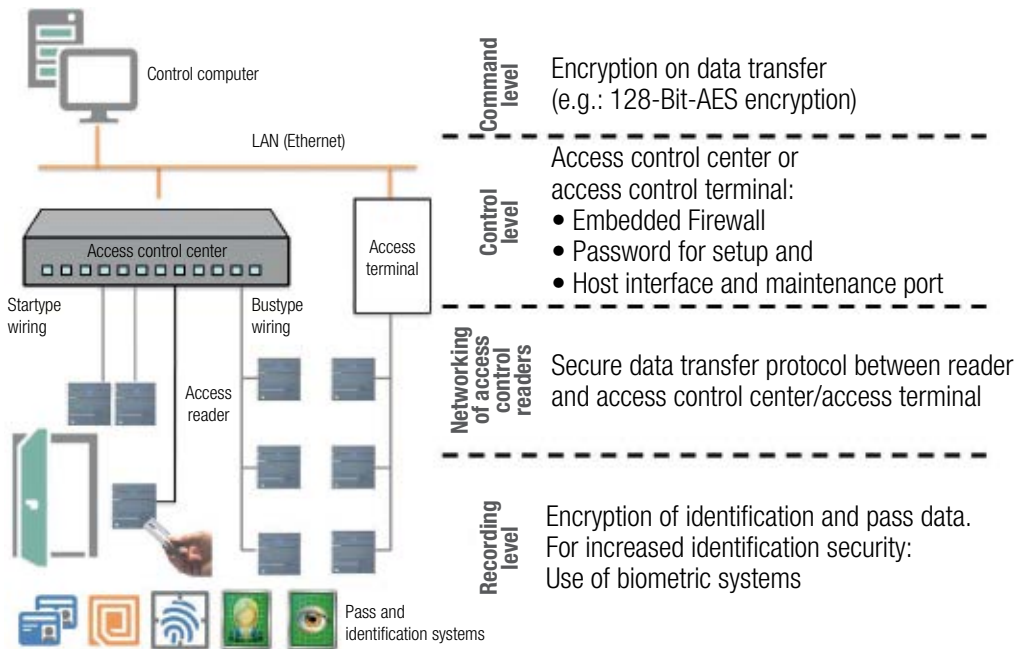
Control computer

LAN (Ethernet)

Access control center

Access terminal

Startype wiring

Bustype wiring

Access reader

Pass and identification systems

Command level

Encryption on data transfer (e.g.: 128-Bit-AES encryption)

Control level

Access control center or access control terminal:
• Embedded Firewall
• Password for setup and
• Host interface and maintenance port

Networking of access control readers

Secure data transfer protocol between reader and access control center/access terminal

Recording level

Encryption of identification and pass data. For increased identification security: Use of biometric systems